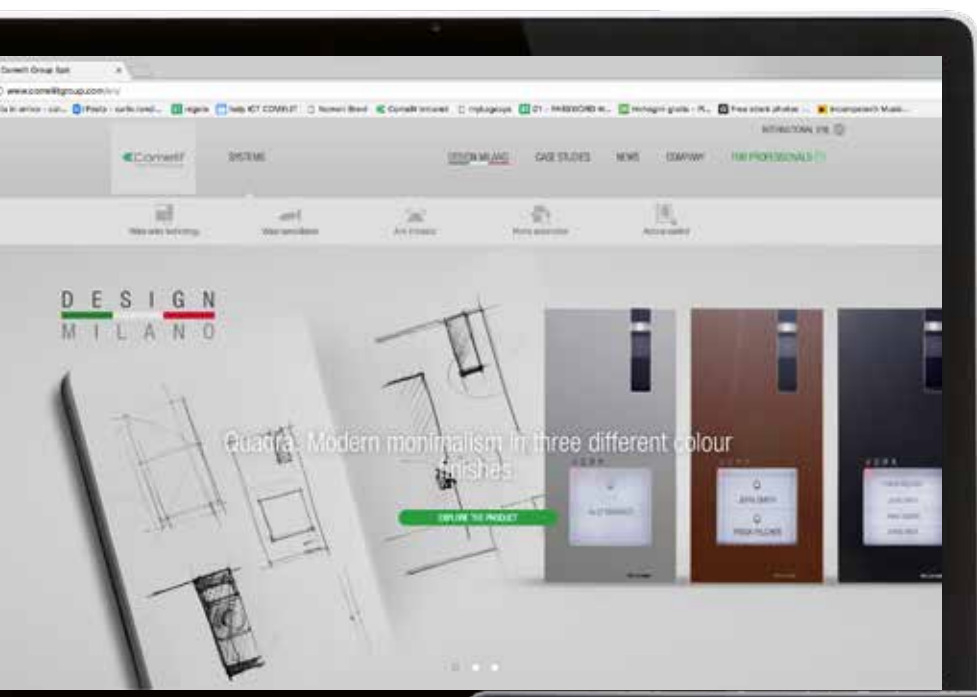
Comelit Group SpA

www.comelitgroup.com/en/

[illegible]

INTERNATIONAL SITE

Comelit

SYSTEMS

DESIGN MILANO

CASE STUDIES

NEWS

COMPANY

FOR PROFESSIONALS

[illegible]

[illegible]

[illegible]

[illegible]

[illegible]

DESIGN

MILANO

Quadra: Modern monimalism in three different colour finishes

EXPLORE THE PRODUCT

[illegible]

JOHN SMITH

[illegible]